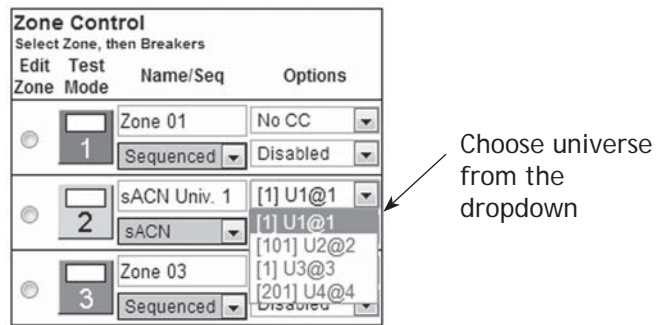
Zone Control
Select Zone, then Breakers

| Edit Zone | Test Mode | Name/Seq | Options |
|---|---|---|---|
| | 1 | Zone 01 / Sequenced | No CC / Disabled |
| | 2 | sACN Univ. 1 / sACN | [1] U1@1 / [1] U1@1 / [101] U2@2 / [1] U3@3 / [201] U4@4 |
| | 3 | Zone 03 / Sequenced | Disabled |

Choose universe from the dropdown